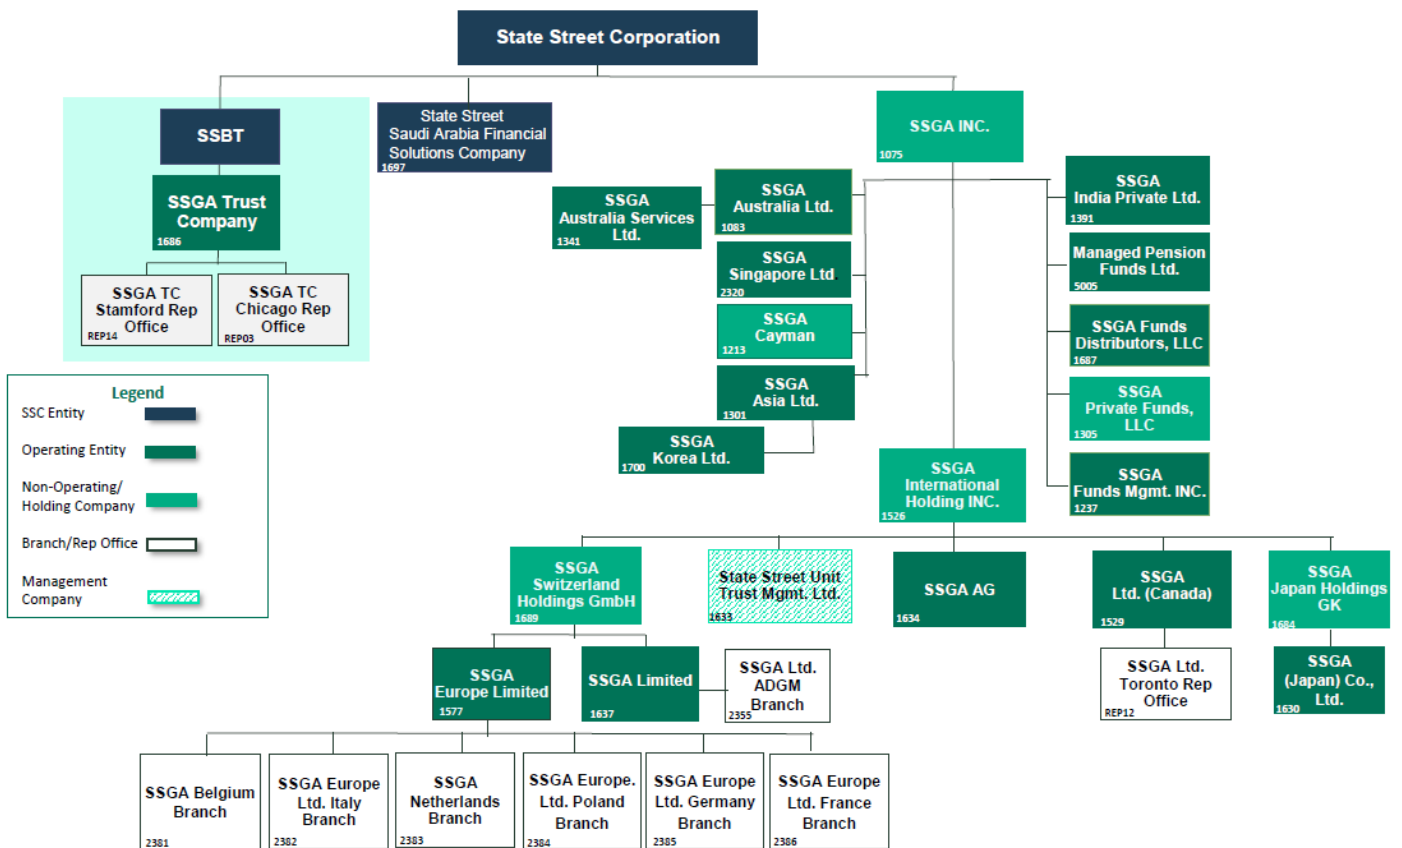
State Street Corporation

SSBT

SSGA Trust Company
1686

SSGA TC Stamford Rep Office
REP14

SSGA TC Chicago Rep Office
REP03

State Street Saudi Arabia Financial Solutions Company
1697

SSGA INC.
1075

SSGA Australia Services Ltd.
1341

SSGA Australia Ltd.
1083

SSGA Singapore Ltd
2320

SSGA Cayman
1213

SSGA Asia Ltd.
1301

SSGA Korea Ltd.
1700

SSGA India Private Ltd.
1391

Managed Pension Funds Ltd.
5005

SSGA Funds Distributors, LLC
1687

SSGA Private Funds, LLC
1305

SSGA Funds Mgmt. INC.
1237

SSGA International Holding INC.
1526

Legend
SSC Entity
Operating Entity
Non-Operating/ Holding Company
Branch/Rep Office
Management Company

SSGA Switzerland Holdings GmbH
1689

State Street Unit Trust Mgmt. Ltd.
1633

SSGA AG
1634

SSGA Ltd. (Canada)
1529

SSGA Japan Holdings GK
1684

SSGA Europe Limited
1577

SSGA Limited
1637

SSGA Ltd. ADGM Branch
2355

SSGA Ltd. Toronto Rep Office
REP12

SSGA (Japan) Co., Ltd.
1630

SSGA Belgium Branch
2381

SSGA Europe Ltd. Italy Branch
2382

SSGA Netherlands Branch
2383

SSGA Europe. Ltd. Poland Branch
2384

SSGA Europe Ltd. Germany Branch
2385

SSGA Europe Ltd. France Branch
2386